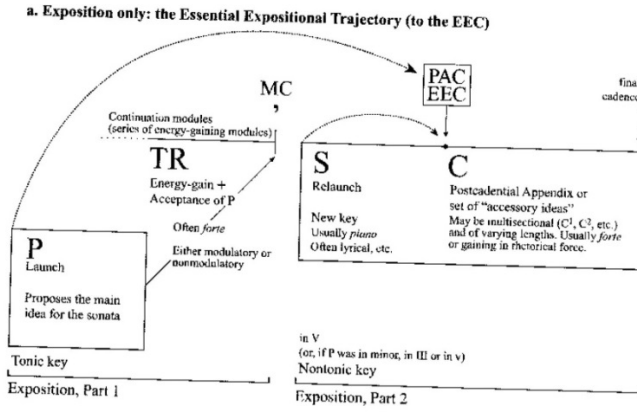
a. Exposition only: the Essential Expositional Trajectory (to the EEC)

MC

PAC
EEC

fina
cadenc

Continuation modules
(series of energy-gaining modules)

TR
Energy-gain +
Acceptance of P

Often *forte*

Either modulatory or nonmodulatory

P
Launch

Proposes the main idea for the sonata

S
Relaunch

New key
Usually *piano*
Often lyrical, etc.

C
Postcadential Appendix or set of "accessory ideas"
May be multisectional ($C^1$, $C^2$, etc.) and of varying lengths. Usually *forte* or gaining in rhetorical force.

Tonic key

Exposition, Part 1

in V
(or, if P was in minor, in III or in v)
Nontonic key

Exposition, Part 2